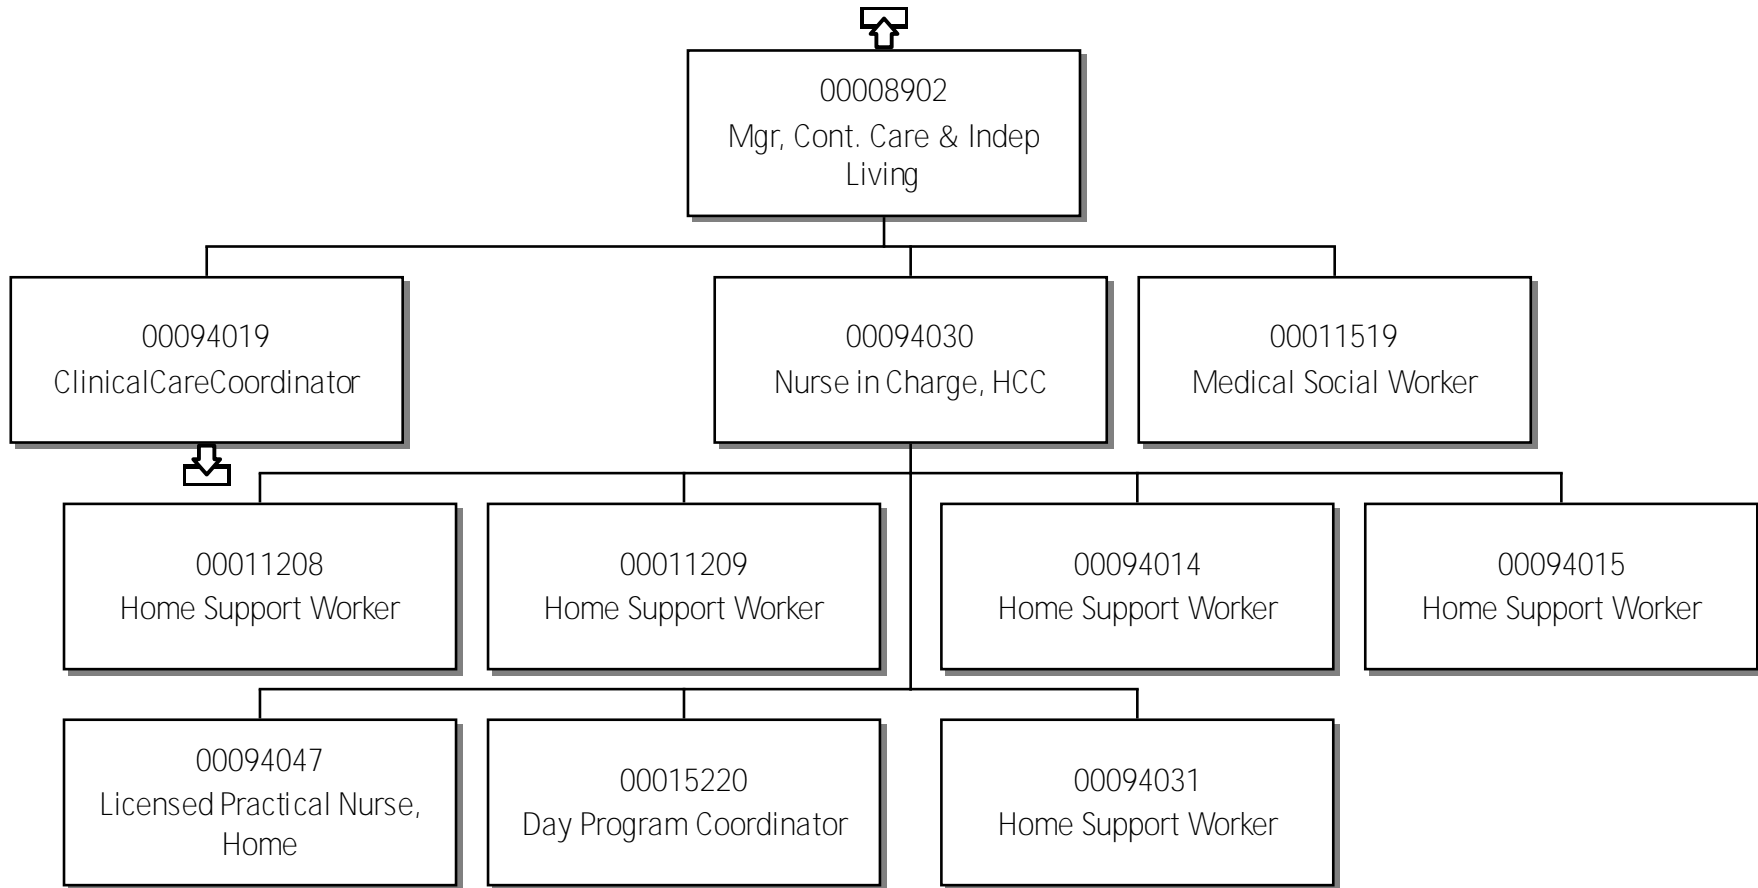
00008902
Mgr, Cont. Care & Indep Living

00094019
ClinicalCareCoordinator

00094030
Nurse in Charge, HCC

00011519
Medical Social Worker

00011208
Home Support Worker

00011209
Home Support Worker

00094014
Home Support Worker

00094015
Home Support Worker

00094047
Licensed Practical Nurse, Home

00015220
Day Program Coordinator

00094031
Home Support Worker